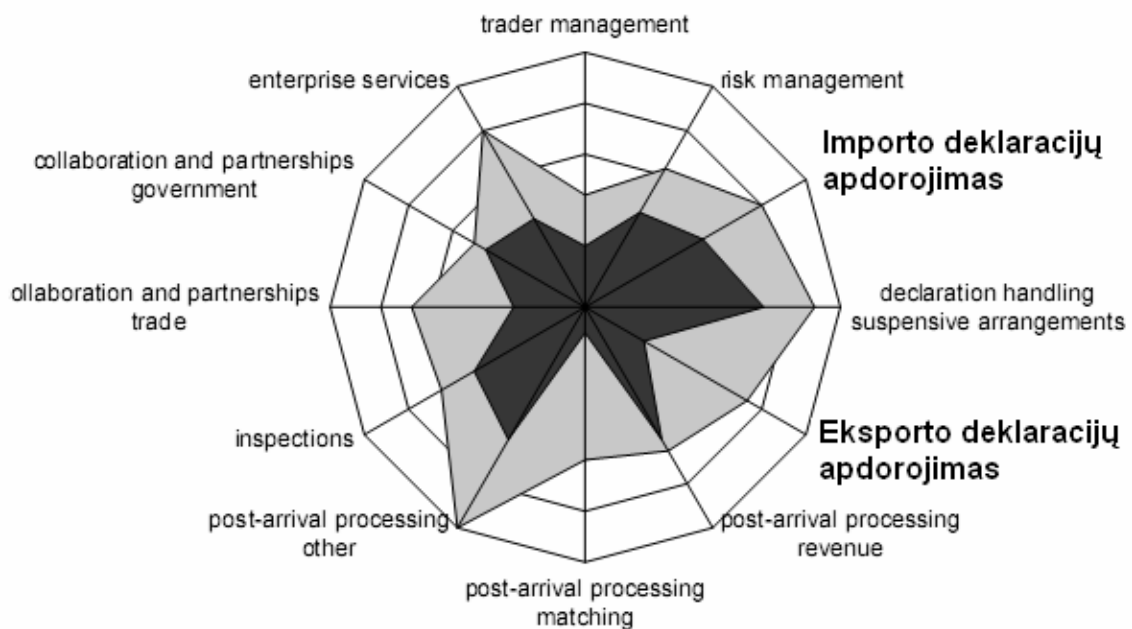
trader management

risk management

Importo deklaracijų apdorojimas

declaration handling suspensive arrangements

Eksporto deklaracijų apdorojimas

post-arrival processing revenue

post-arrival processing matching

post-arrival processing other

inspections

ollaboration and partnerships trade

collaboration and partnerships government

enterprise services